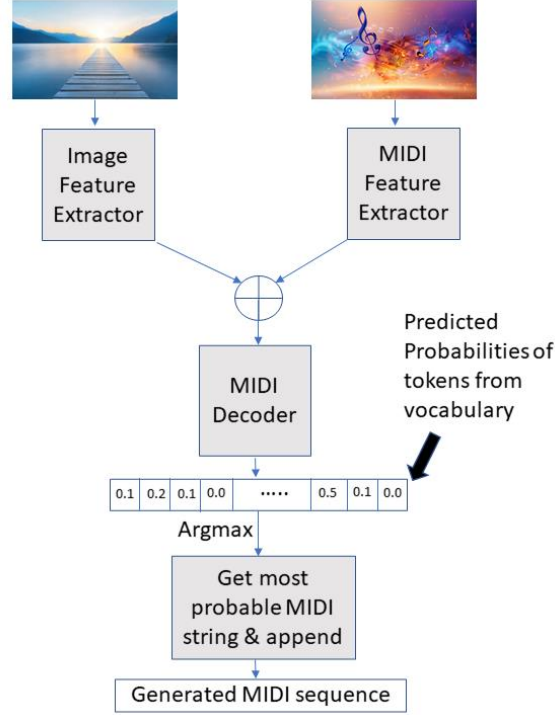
Image Feature Extractor

MIDI Feature Extractor

Predicted Probabilities of tokens from vocabulary

MIDI Decoder

| 0.1 | 0.2 | 0.1 | 0.0 | ····· | 0.5 | 0.1 | 0.0 |
|---|---|---|---|---|---|---|---|

Argmax

Get most probable MIDI string & append

Generated MIDI sequence